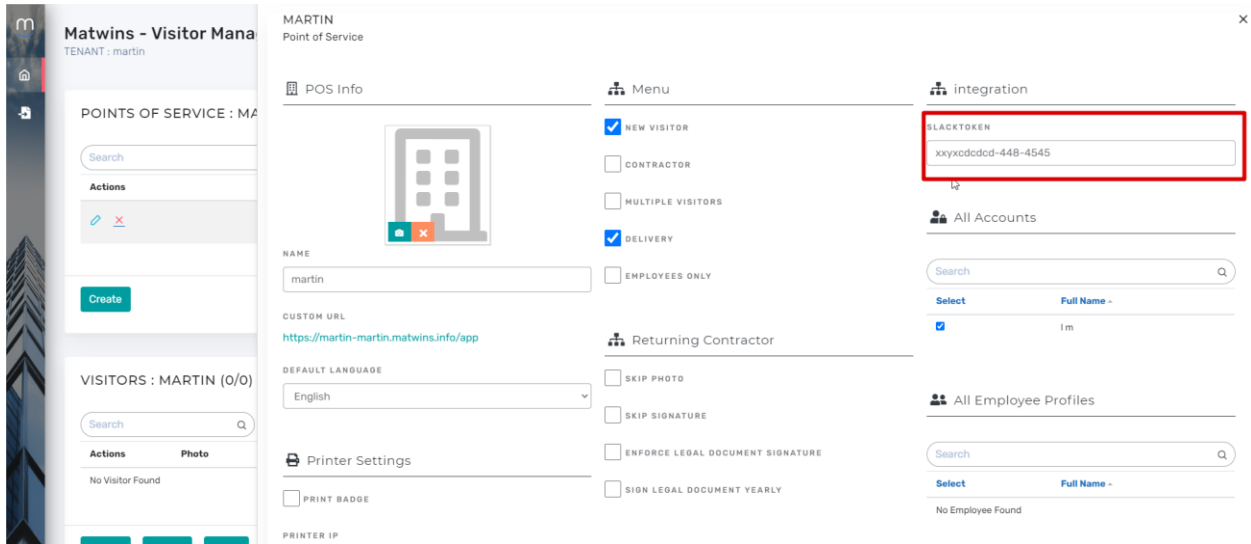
m

Matwins - Visitor Mana
TENANT : martin

POINTS OF SERVICE : MA

Search

Actions

Create

VISITORS : MARTIN (0/0)

Search

| Actions | Photo |
|---|---|
| No Visitor Found | |

MARTIN
Point of Service

×

POS Info

NAME

martin

CUSTOM URL

https://martin-martin.matwins.info/app

DEFAULT LANGUAGE

English

Printer Settings

PRINT BADGE

PRINTER IP

Menu

NEW VISITOR

CONTRACTOR

MULTIPLE VISITORS

DELIVERY

EMPLOYEES ONLY

Returning Contractor

SKIP PHOTO

SKIP SIGNATURE

ENFORCE LEGAL DOCUMENT SIGNATURE

SIGN LEGAL DOCUMENT YEARLY

integration

SLACKTOKEN

xxyxcdcdcd-448-4545

All Accounts

Search

| Select | Full Name |
|---|---|
| ☑ | l m |

All Employee Profiles

Search

| Select | Full Name |
|---|---|
| No Employee Found | |